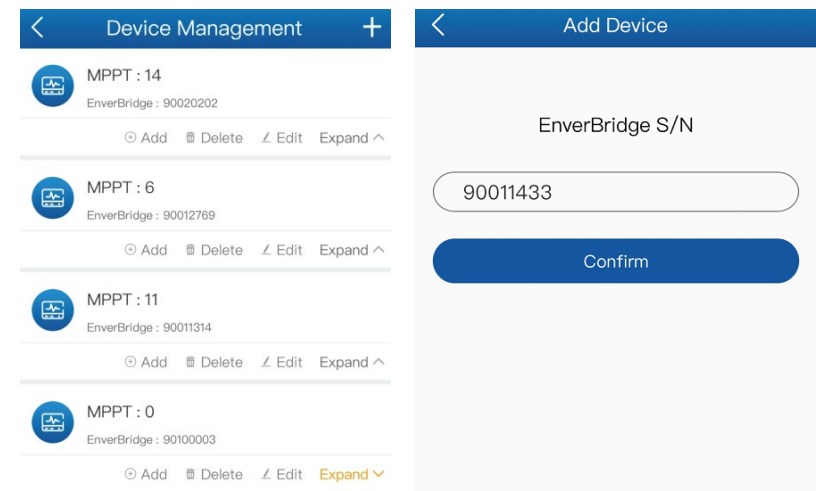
Device Management

MPPT : 14
EnverBridge : 90020202
Add Delete Edit Expand

MPPT : 6
EnverBridge : 90012769
Add Delete Edit Expand

MPPT : 11
EnverBridge : 90011314
Add Delete Edit Expand

MPPT : 0
EnverBridge : 90100003
Add Delete Edit Expand

Add Device

EnverBridge S/N

90011433

Confirm